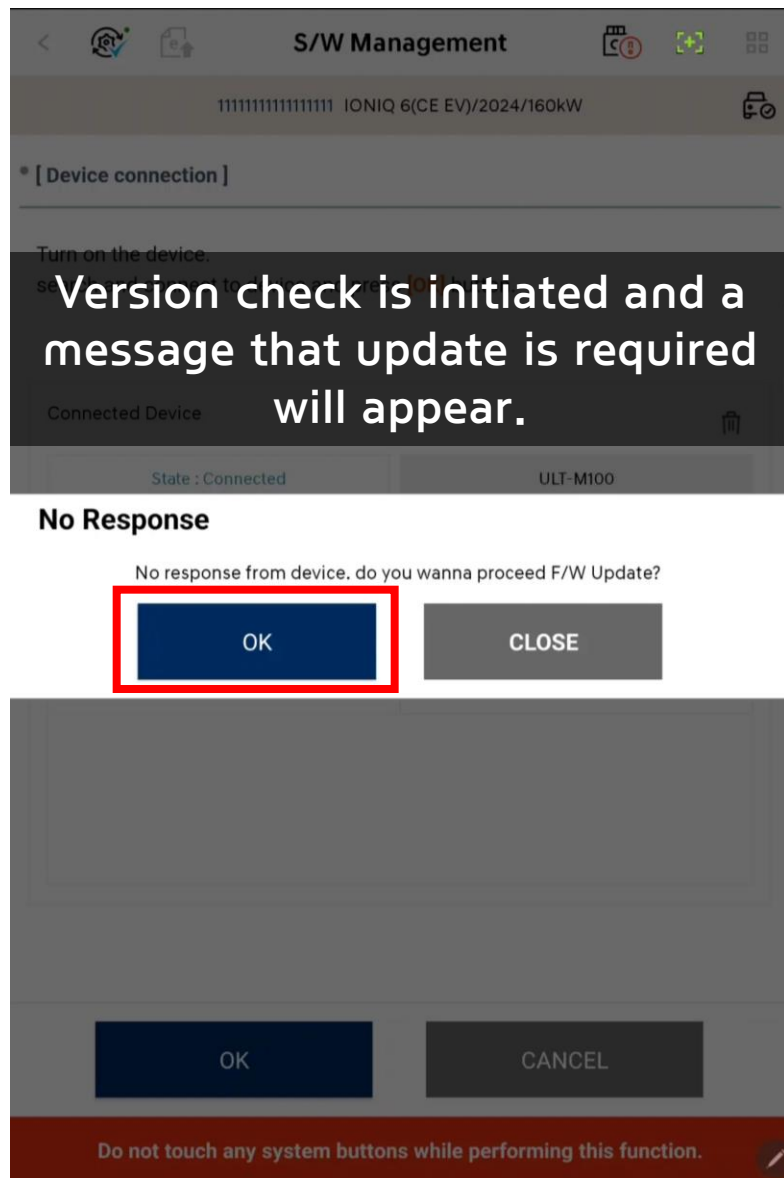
S/W Management

11111111111111111 IONIQ 6(CE EV)/2024/160kW

• [ Device connection ]

Turn on the device.

se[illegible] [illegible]

Version check is initiated and a message that update is required will appear.

Connected Device

State : Connected

ULT-M100

No Response

No response from device. do you wanna proceed F/W Update?

OK

CLOSE

OK

CANCEL

Do not touch any system buttons while performing this function.